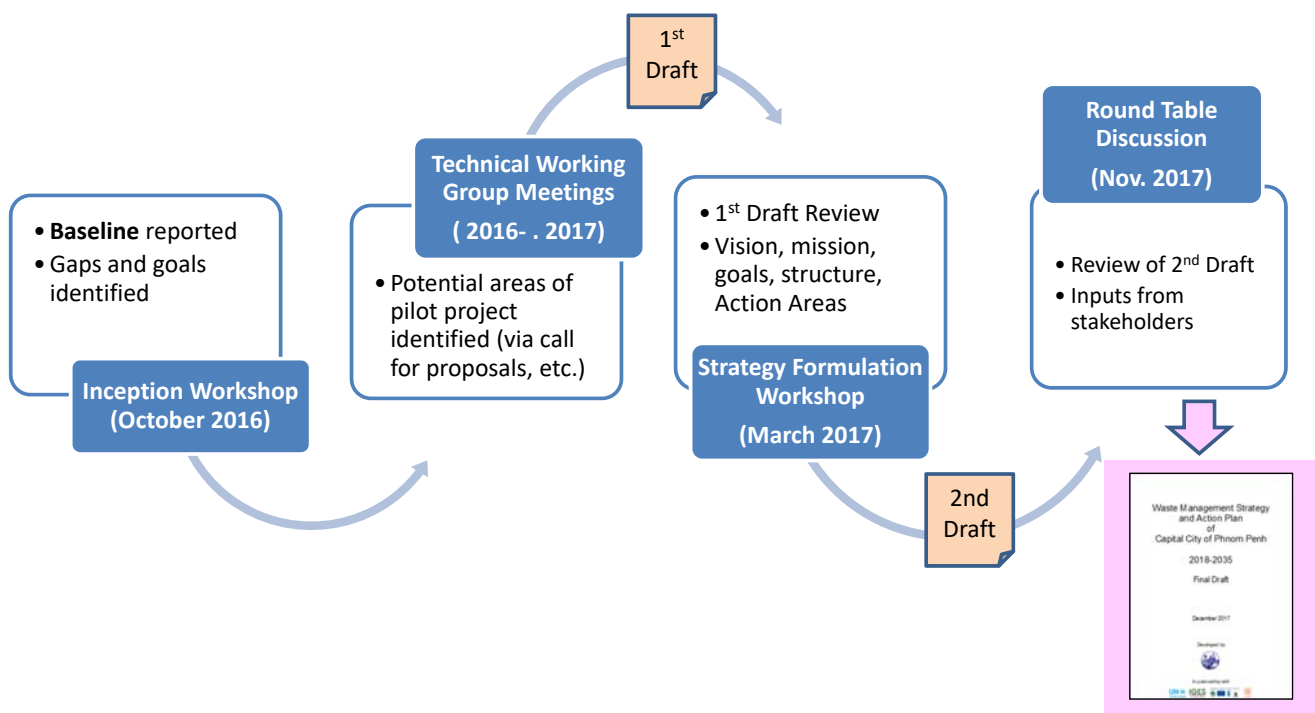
1$^{st}$ Draft

• **Baseline** reported
• Gaps and goals identified

Inception Workshop (October 2016)

Technical Working Group Meetings ( 2016- . 2017)

• Potential areas of pilot project identified (via call for proposals, etc.)

• 1$^{st}$ Draft Review
• Vision, mission, goals, structure, Action Areas

Strategy Formulation Workshop (March 2017)

2nd Draft

Round Table Discussion (Nov. 2017)

• Review of 2$^{nd}$ Draft
• Inputs from stakeholders

Waste Management Strategy and Action Plan of Capital City of Phnom Penh

2018-2035

Final Draft

December 2017

Developed by

In partnership with

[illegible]